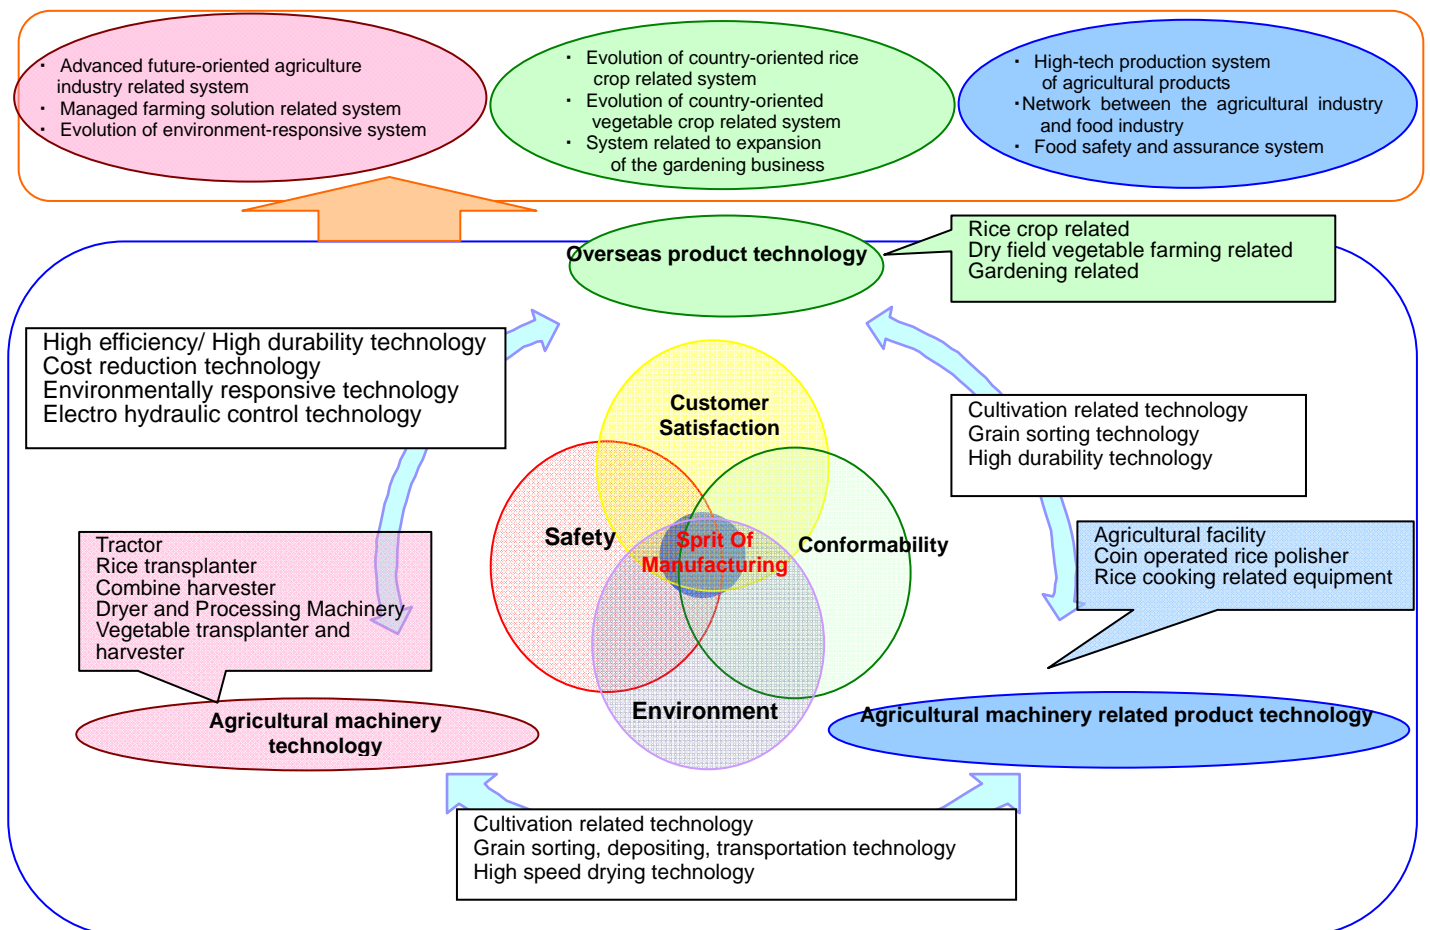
・ Advanced future-oriented agriculture industry related system
・ Managed farming solution related system
・ Evolution of environment-responsive system

・ Evolution of country-oriented rice crop related system
・ Evolution of country-oriented vegetable crop related system
・ System related to expansion of the gardening business

・ High-tech production system of agricultural products
・Network between the agricultural industry and food industry
・ Food safety and assurance system

Overseas product technology

Rice crop related
Dry field vegetable farming related
Gardening related

High efficiency/ High durability technology
Cost reduction technology
Environmentally responsive technology
Electro hydraulic control technology

Customer Satisfaction

Safety

Sprit Of Manufacturing

Conformability

Environment

Cultivation related technology
Grain sorting technology
High durability technology

Agricultural facility
Coin operated rice polisher
Rice cooking related equipment

Tractor
Rice transplanter
Combine harvester
Dryer and Processing Machinery
Vegetable transplanter and harvester

Agricultural machinery technology

Agricultural machinery related product technology

Cultivation related technology
Grain sorting, depositing, transportation technology
High speed drying technology